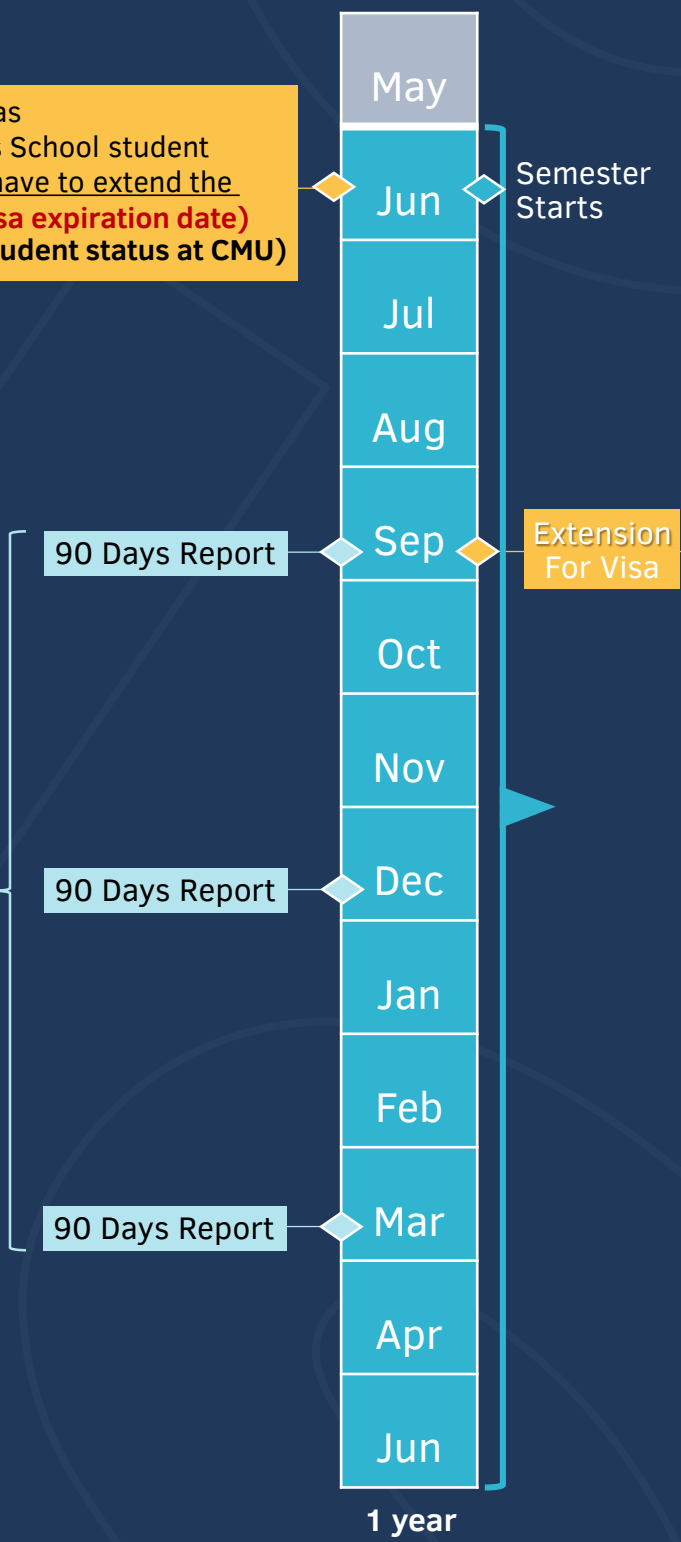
as
School student
have to extend the
sa expiration date)
udent status at CMU)

May
Jun
Semester Starts
Jul
Aug
90 Days Report
Sep
Extension For Visa
Oct
Nov
90 Days Report
Dec
Jan
Feb
90 Days Report
Mar
Apr
Jun
1 year